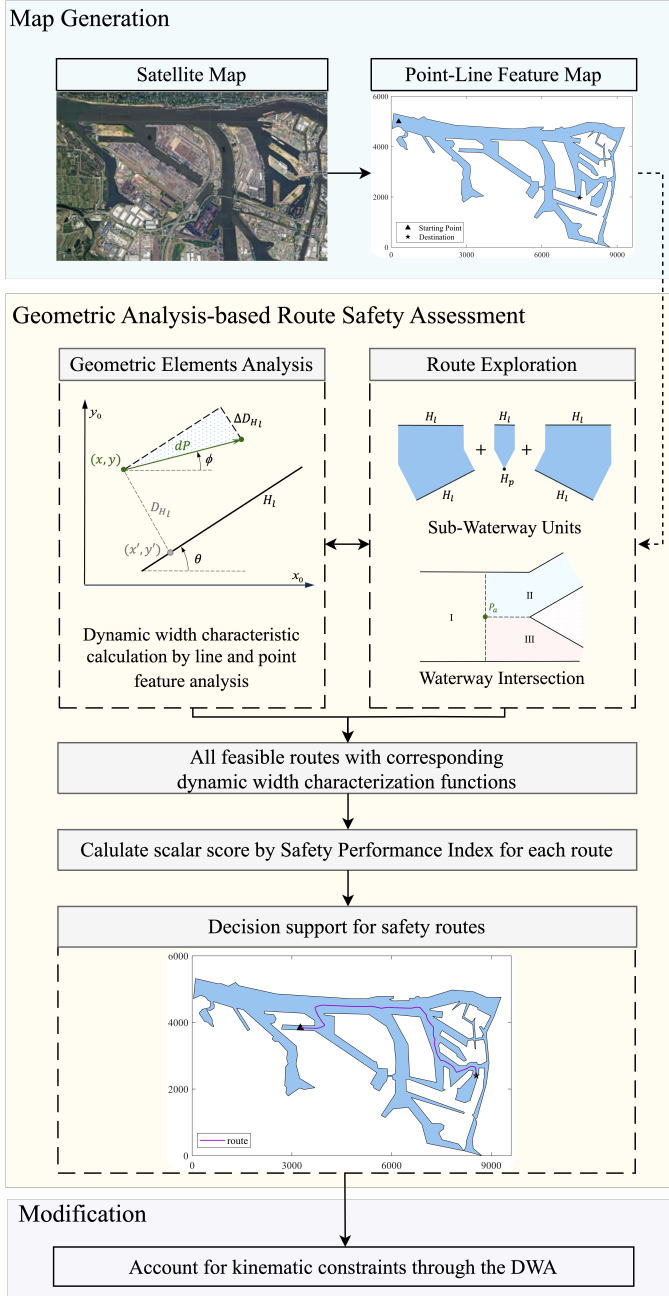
Map Generation

Satellite Map

Point-Line Feature Map

6000
4000
2000
0
0 3000 6000 9000

Starting Point
Destination

Geometric Analysis-based Route Safety Assessment

Geometric Elements Analysis

$y_o$
$\Delta D_{H_l}$
$dP$
$(x, y)$
$\phi$
$D_{H_l}$
$H_l$
$(x', y')$
$\theta$
$x_o$

Dynamic width characteristic calculation by line and point feature analysis

Route Exploration

$H_l$ + $H_l$ + $H_l$
$H_l$ $H_p$ $H_l$

Sub-Waterway Units

I
$P_a$
II
III

Waterway Intersection

All feasible routes with corresponding dynamic width characterization functions

Calulate scalar score by Safety Performance Index for each route

Decision support for safety routes

6000
4000
2000
0
0 3000 6000 9000

route

Modification

Account for kinematic constraints through the DWA